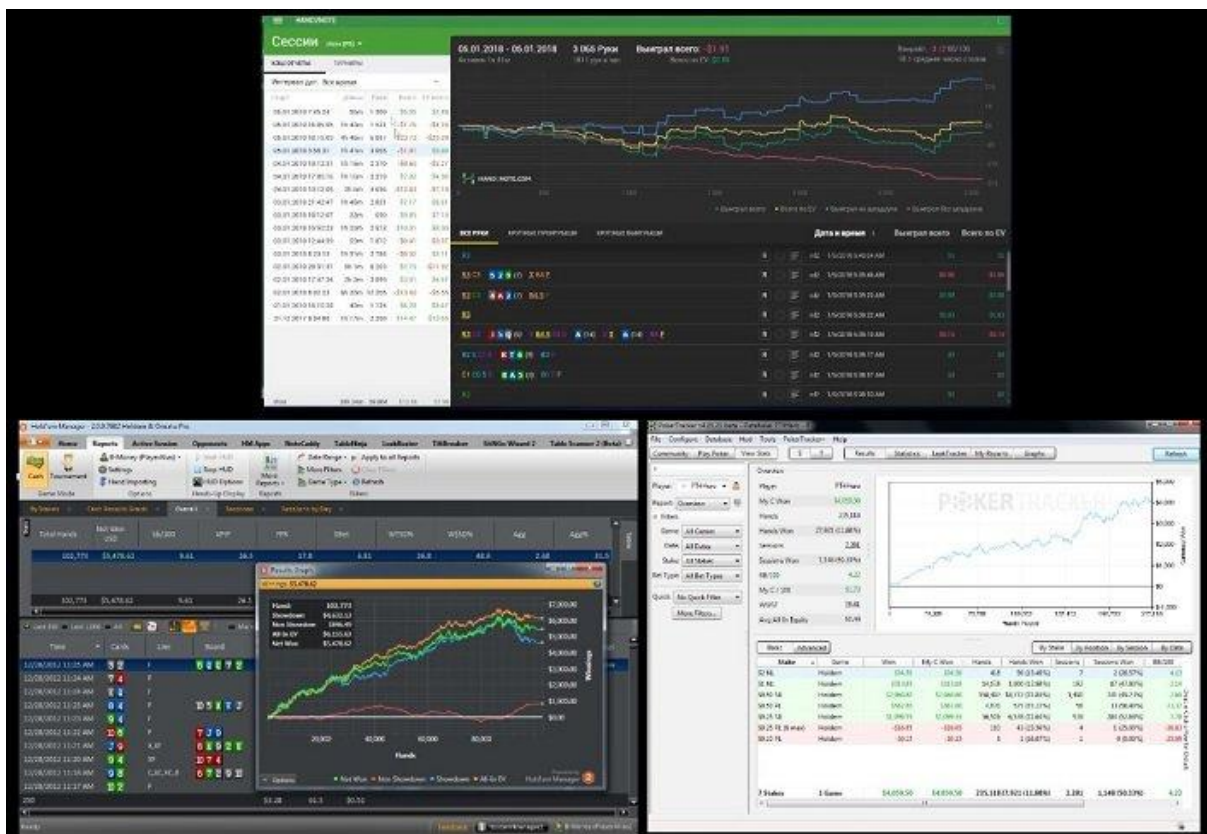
HAND2NOTE

Сессии

05.01.2018 - 05.01.2018   3 065 Руки   Выиграл всего: -$1.93

Интервал дат: Все время

HAND2NOTE.COM

ВСЕ РУКИ

Дата и время   Выиграл всего   Всего по EV

HoldEm Manager - 2.0.0.7902 Holdem & Omaha Pro

Home   Reports   Active Session   Opponents   HM Apps   NoteCaddy   TableNinja   LeakBuster   TiltBreaker   SitNGo Wizard 2   Table Scanner 2 (Beta)

Cash   Tournament   Game Mode   Settings   Hand Importing   Options   Heads-Up Display   Reports   Filters   Refresh

Total Hands   Net Won USD   bb/100   VPIP   PFR

102,773   $5,478.62

Results Graph

Winnings $5,478.62

Hands: 102,773
Showdown: $4,632.12
Non Showdown: $846.49
All-In EV: $6,115.63
Net Won: $5,478.62

$7,000.00
$6,000.00
$5,000.00
$4,000.00
$3,000.00
$2,000.00
$1,000.00
$0.00

20,000   40,000   60,000   80,000

Hands

Options   Net Won   Non Showdown   Showdown   All-In EV   HoldEm Manager 2

Time   Cards   Line   Board

PokerTracker 4

File   Configure   Database   Hud   Tools   PokerTracker   Help

Community   Play Poker   View Stats   Results   Statistics   LeakTracker   My Reports   Graphs   Refresh

Overview

Player:   Report: Overview   Filters   Game: All Games   Date: All Dates   Stake: All Stakes   Bet Type: All Bet Types   Quick: No Quick Filter   More Filters...

My C Won   $4,059.50
Hands   235,118
Hands Won   27,921 (11.88%)
Sessions   2,391
Sessions Won   1,149 (50.33%)
BB/100   4.22
My C / 100
WWSF
Avg All In Equity

POKERTRACKER

Hands Played

Basic   Advanced

By Stake   By Holecards   By Session   By Date

Stake   Game   Won   My C Won   Hands   Hands Won   Sessions   Sessions Won   BB/100

7 Stakes   1 Game   $4,059.50   $4,059.50   235,118   27,921 (11.88%)   2,391   1,149 (50.33%)   4.22